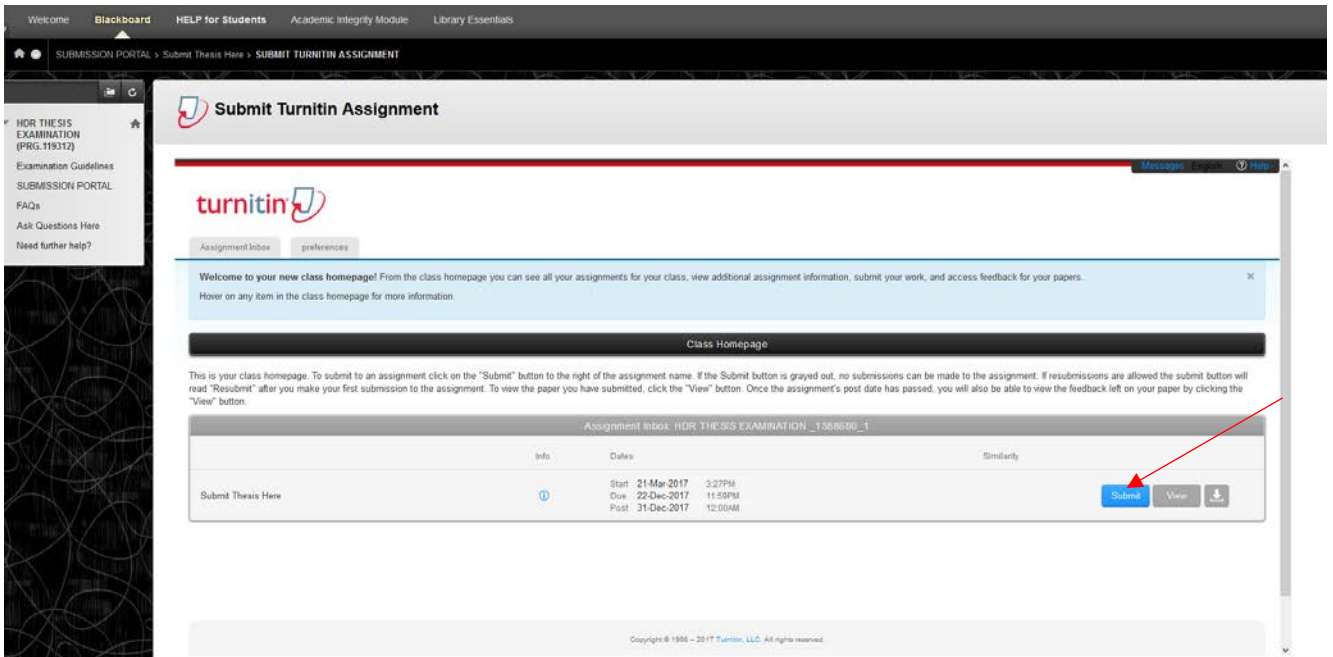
Welcome Blackboard HELP for Students Academic Integrity Module Library Essentials

SUBMISSION PORTAL > Submit Thesis Here > SUBMIT TURNITIN ASSIGNMENT

HDR THESIS EXAMINATION (PRG.119312)
Examination Guidelines
SUBMISSION PORTAL
FAQs
Ask Questions Here
Need further help?

Submit Turnitin Assignment

Messages English Help

turnitin

Assignment Inbox preferences

**Welcome to your new class homepage!** From the class homepage you can see all your assignments for your class, view additional assignment information, submit your work, and access feedback for your papers.

Hover on any item in the class homepage for more information.

Class Homepage

This is your class homepage. To submit to an assignment click on the "Submit" button to the right of the assignment name. If the Submit button is grayed out, no submissions can be made to the assignment. If resubmissions are allowed the submit button will read "Resubmit" after you make your first submission to the assignment. To view the paper you have submitted, click the "View" button. Once the assignment's post date has passed, you will also be able to view the feedback left on your paper by clicking the "View" button.

Assignment Inbox: HDR THESIS EXAMINATION _1868680_1

| | Info | Dates | | Similarity | |
|---|---|---|---|---|---|
| Submit Thesis Here | | Start 21-Mar-2017 3:27PM<br>Due 22-Dec-2017 11:59PM<br>Post 31-Dec-2017 12:00AM | | | Submit View |

Copyright © 1998 – 2017 Turnitin, LLC. All rights reserved.